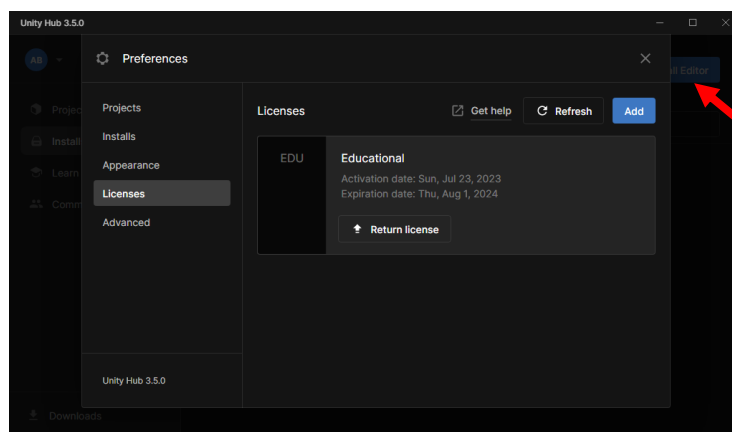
Unity Hub 3.5.0

AB

Projec

Install

Learn

Comm

ll Editor

Downloads

Preferences

Projects

Installs

Appearance

Licenses

Advanced

Unity Hub 3.5.0

Licenses

Get help

Refresh

Add

EDU

Educational

Activation date: Sun, Jul 23, 2023

Expiration date: Thu, Aug 1, 2024

Return license